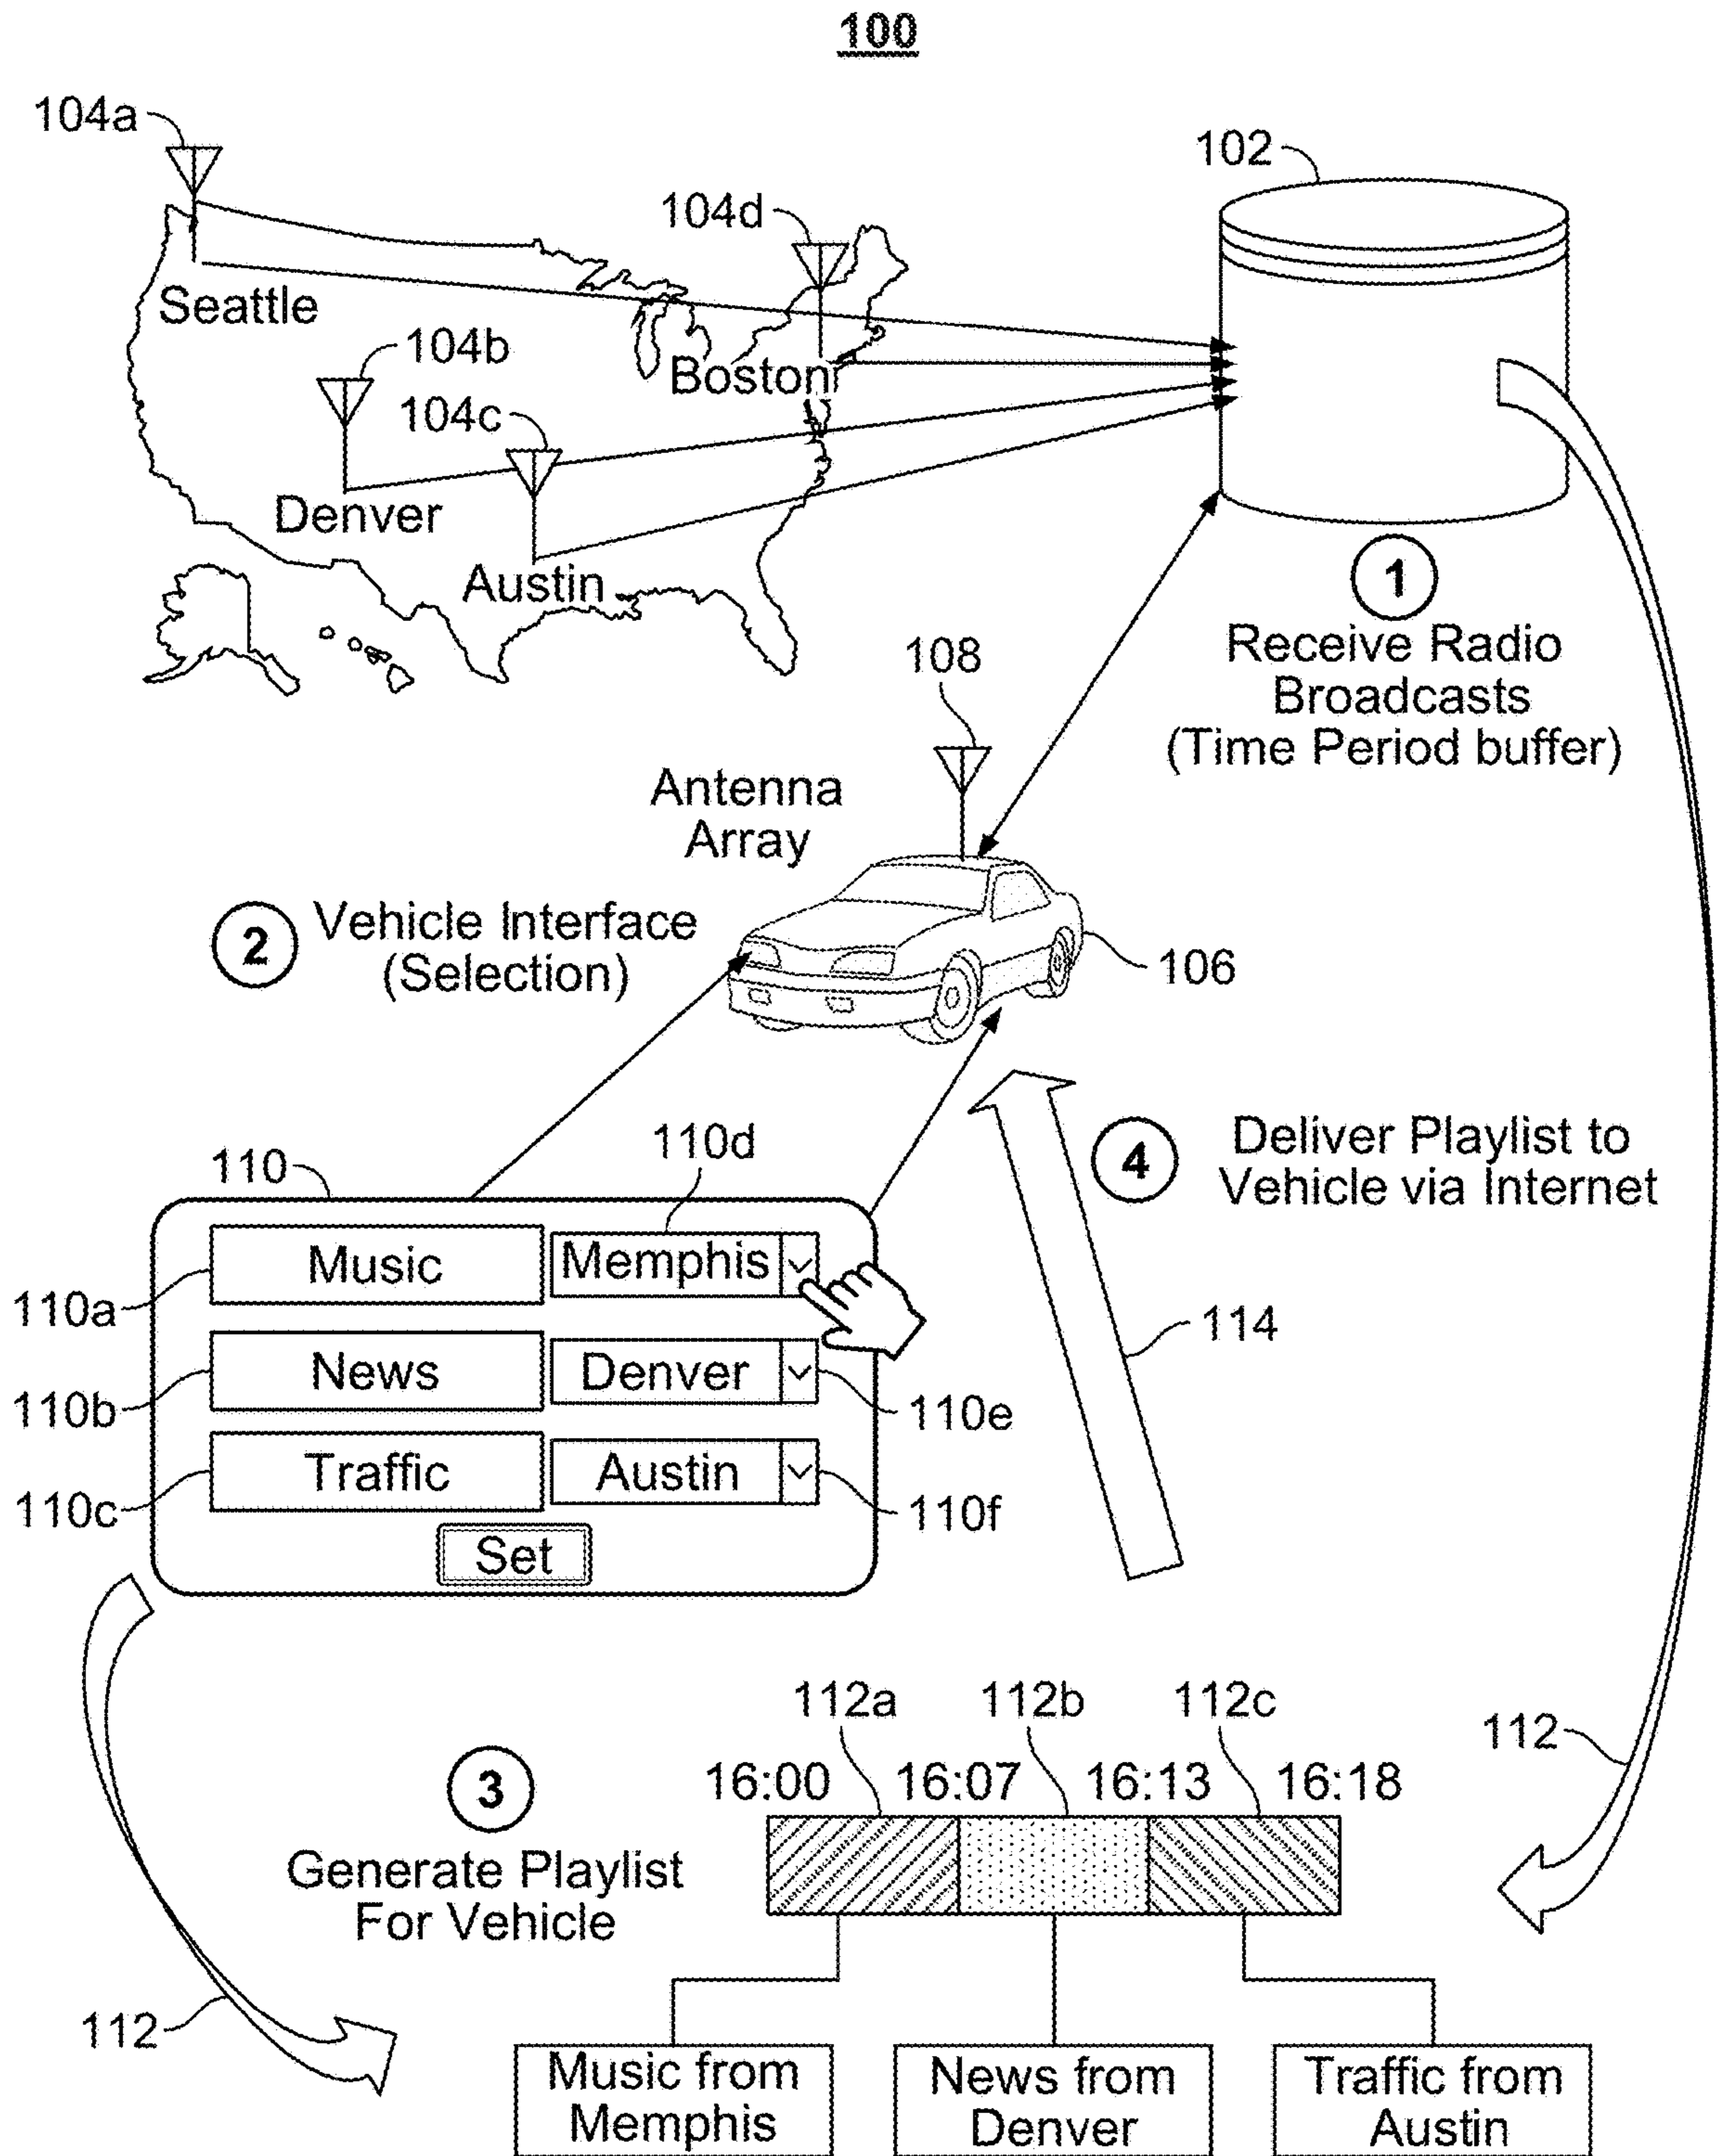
100

104a

102

104d

Seattle

104b

Boston

104c

Denver

Austin

1
Receive Radio Broadcasts (Time Period buffer)

108

Antenna Array

2 Vehicle Interface (Selection)

106

110d

4 Deliver Playlist to Vehicle via Internet

110

| Music | Memphis |
|---|---|
| News | Denver |
| Traffic | Austin |

110a

110b

110c

114

110e

110f

Set

112a 112b 112c

112

16:00 16:07 16:13 16:18

3 Generate Playlist For Vehicle

112

Music from Memphis

News from Denver

Traffic from Austin